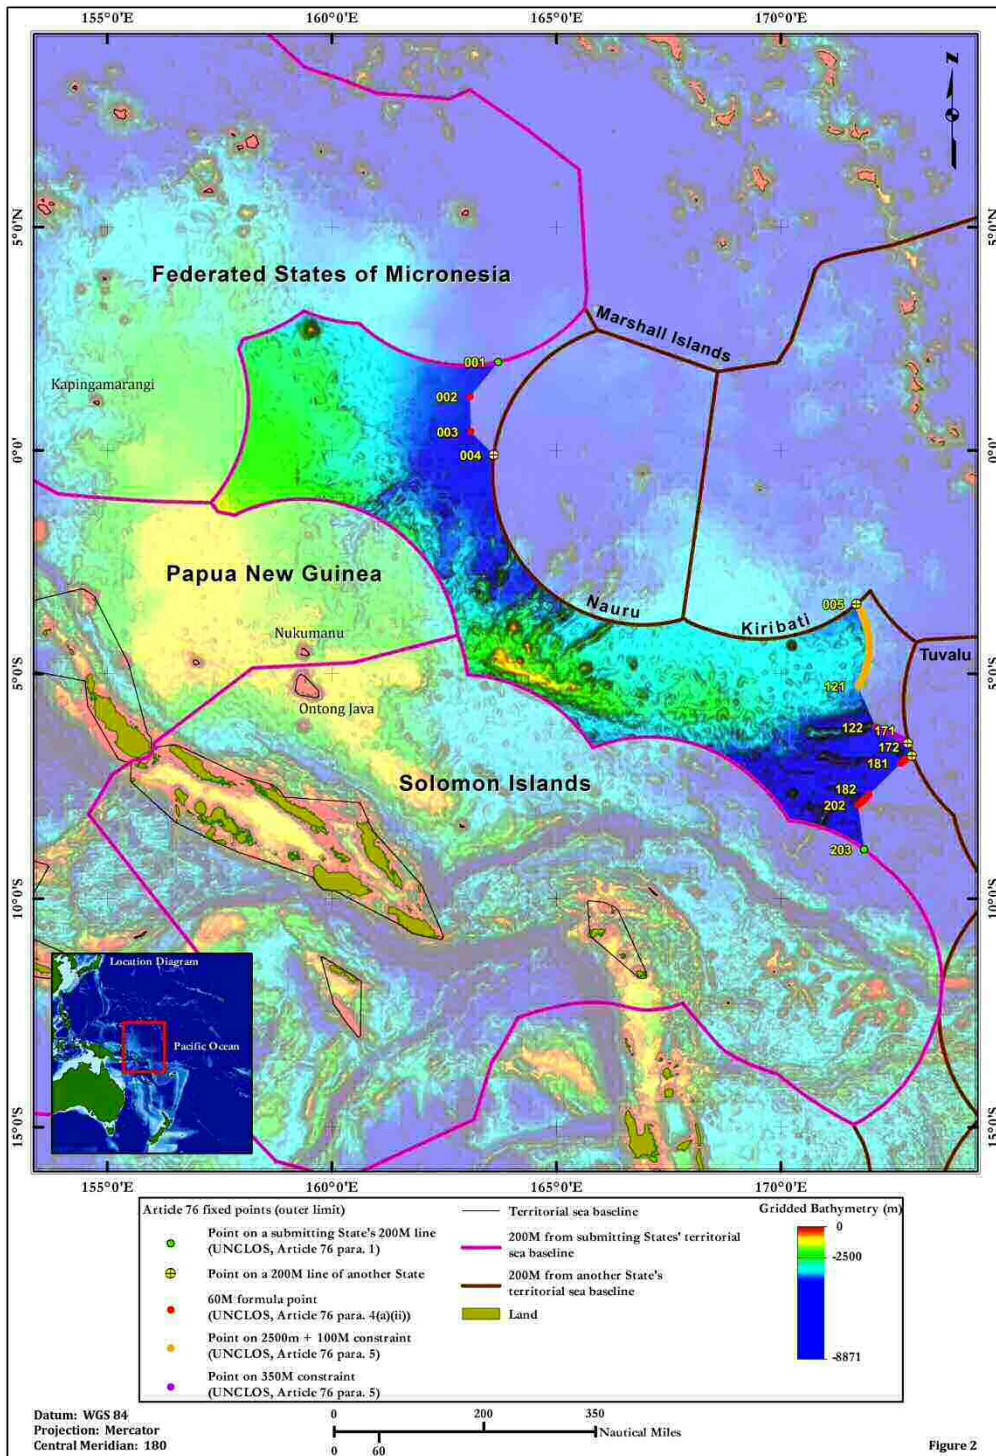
155°0'E 160°0'E 165°0'E 170°0'E

N

5°0'N 5°0'N

Federated States of Micronesia

Marshall Islands

001

Kapingamarangi

002

003

0°0' 004 0°0'

Papua New Guinea

Nauru

005

Kiribati

Nukumanu

Tuvalu

5°0'S 121 5°0'S

Ontong Java

122 171

172

181

Solomon Islands

182

202

203

10°0'S 10°0'S

Location Diagram

Pacific Ocean

15°0'S 15°0'S

155°0'E 160°0'E 165°0'E 170°0'E

Article 76 fixed points (outer limit)

Point on a submitting State's 200M line (UNCLOS, Article 76 para. 1)

Point on a 200M line of another State

60M formula point (UNCLOS, Article 76 para. 4(a)(ii))

Point on 2500m + 100M constraint (UNCLOS, Article 76 para. 5)

Point on 350M constraint (UNCLOS, Article 76 para. 5)

Territorial sea baseline

200M from submitting States' territorial sea baseline

200M from another State's territorial sea baseline

Land

Gridded Bathymetry (m)

0

-2500

-8871

Datum: WGS 84
Projection: Mercator
Central Meridian: 180

0 200 350
Nautical Miles
0 60

Figure 2